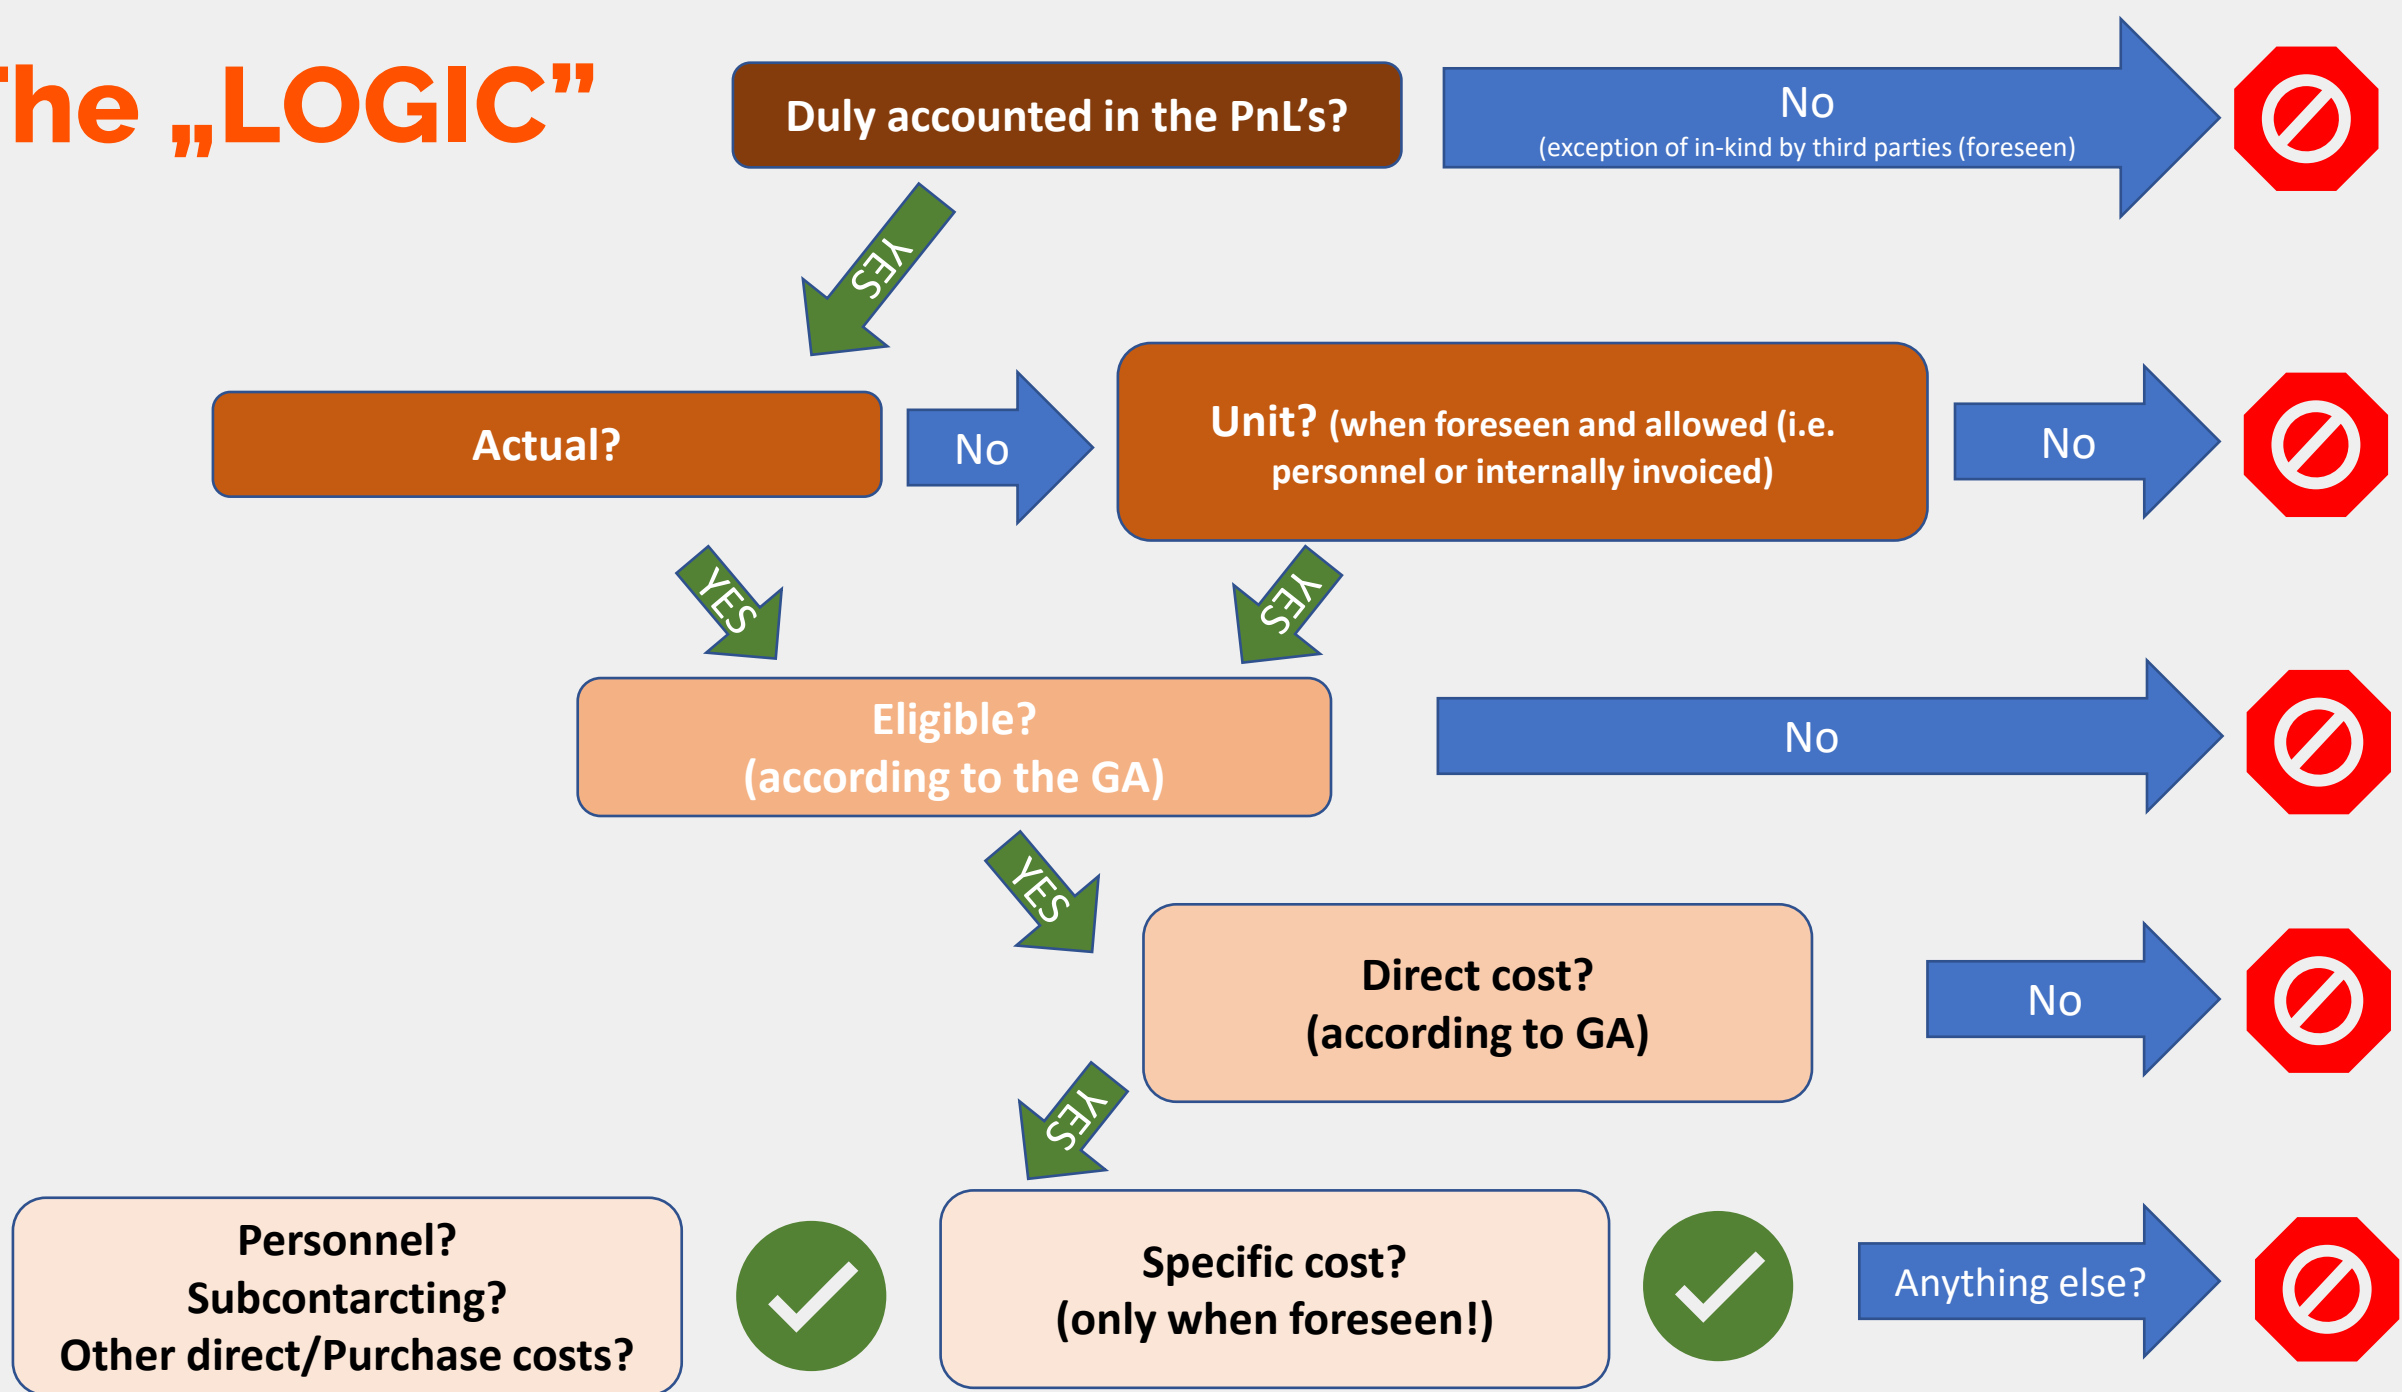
he „LOGIC"

Duly accounted in the PnL's?

No
(exception of in-kind by third parties (foreseen)

YES

Actual?

No

Unit? (when foreseen and allowed (i.e. personnel or internally invoiced)

No

YES

YES

Eligible?
(according to the GA)

No

YES

Direct cost?
(according to GA)

No

YES

Personnel?
Subcontarcting?
Other direct/Purchase costs?

Specific cost?
(only when foreseen!)

Anything else?